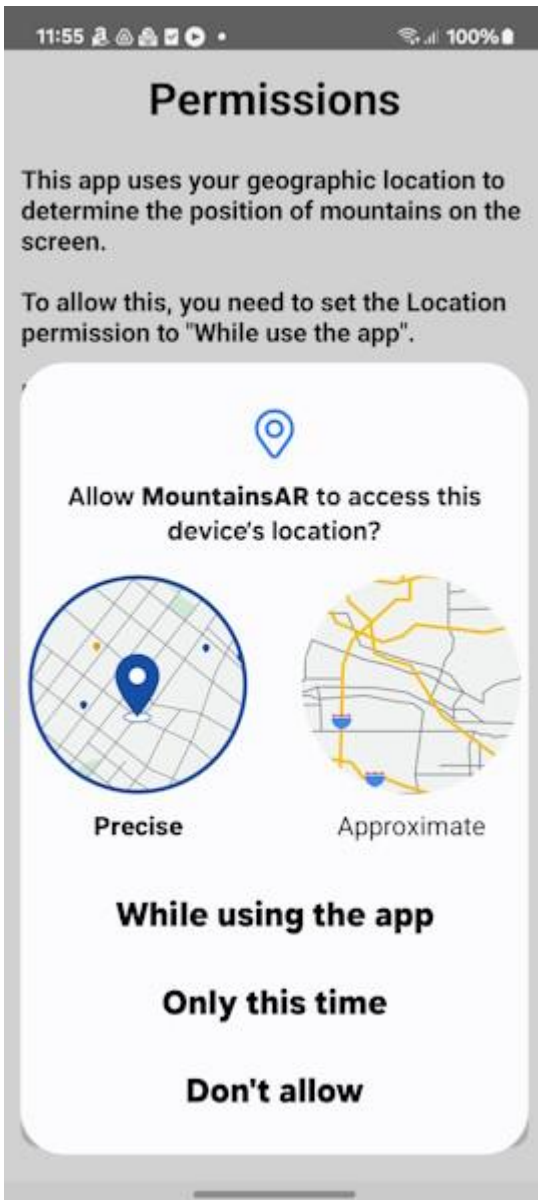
11:55 100%

Permissions

This app uses your geographic location to determine the position of mountains on the screen.

To allow this, you need to set the Location permission to "While use the app".

Allow **MountainsAR** to access this device's location?

Precise

Approximate

While using the app

Only this time

Don't allow